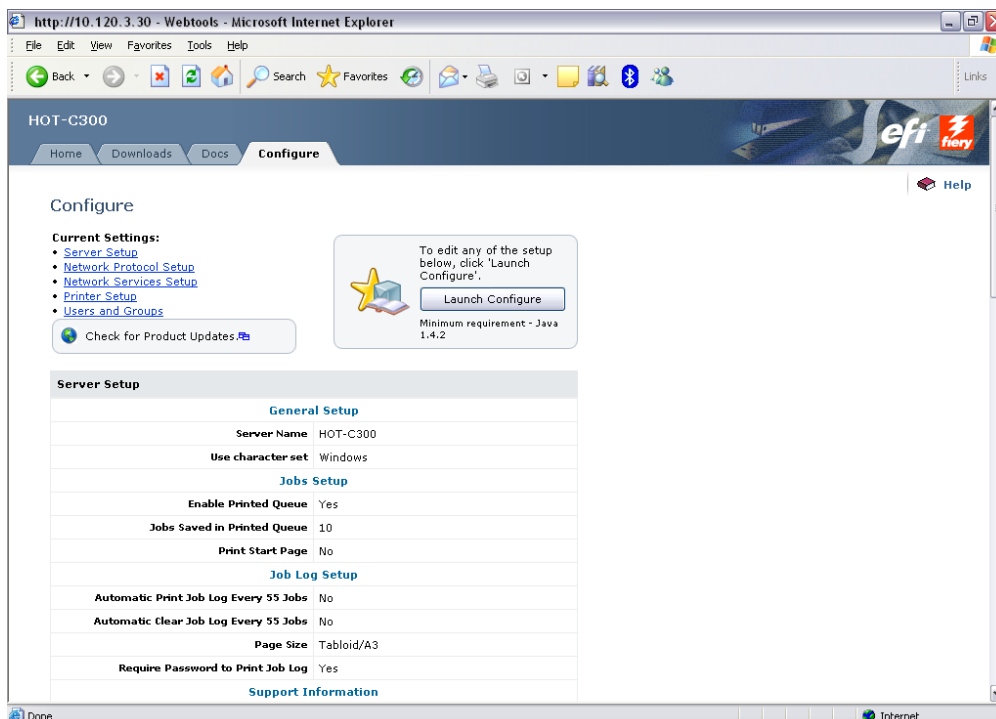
http://10.120.3.30 - Webtools - Microsoft Internet Explorer

File Edit View Favorites Tools Help

Back Search Favorites Links

HOT-C300

Home Downloads Docs Configure

efi fiery

Help

Configure

Current Settings:
• Server Setup
• Network Protocol Setup
• Network Services Setup
• Printer Setup
• Users and Groups

Check for Product Updates.

To edit any of the setup below, click 'Launch Configure'.

Launch Configure

Minimum requirement - Java 1.4.2

Server Setup

| General Setup | |
|---|---|
| Server Name | HOT-C300 |
| Use character set | Windows |
| Jobs Setup | |
| Enable Printed Queue | Yes |
| Jobs Saved in Printed Queue | 10 |
| Print Start Page | No |
| Job Log Setup | |
| Automatic Print Job Log Every 55 Jobs | No |
| Automatic Clear Job Log Every 55 Jobs | No |
| Page Size | Tabloid/A3 |
| Require Password to Print Job Log | Yes |
| Support Information | |

Done

Internet